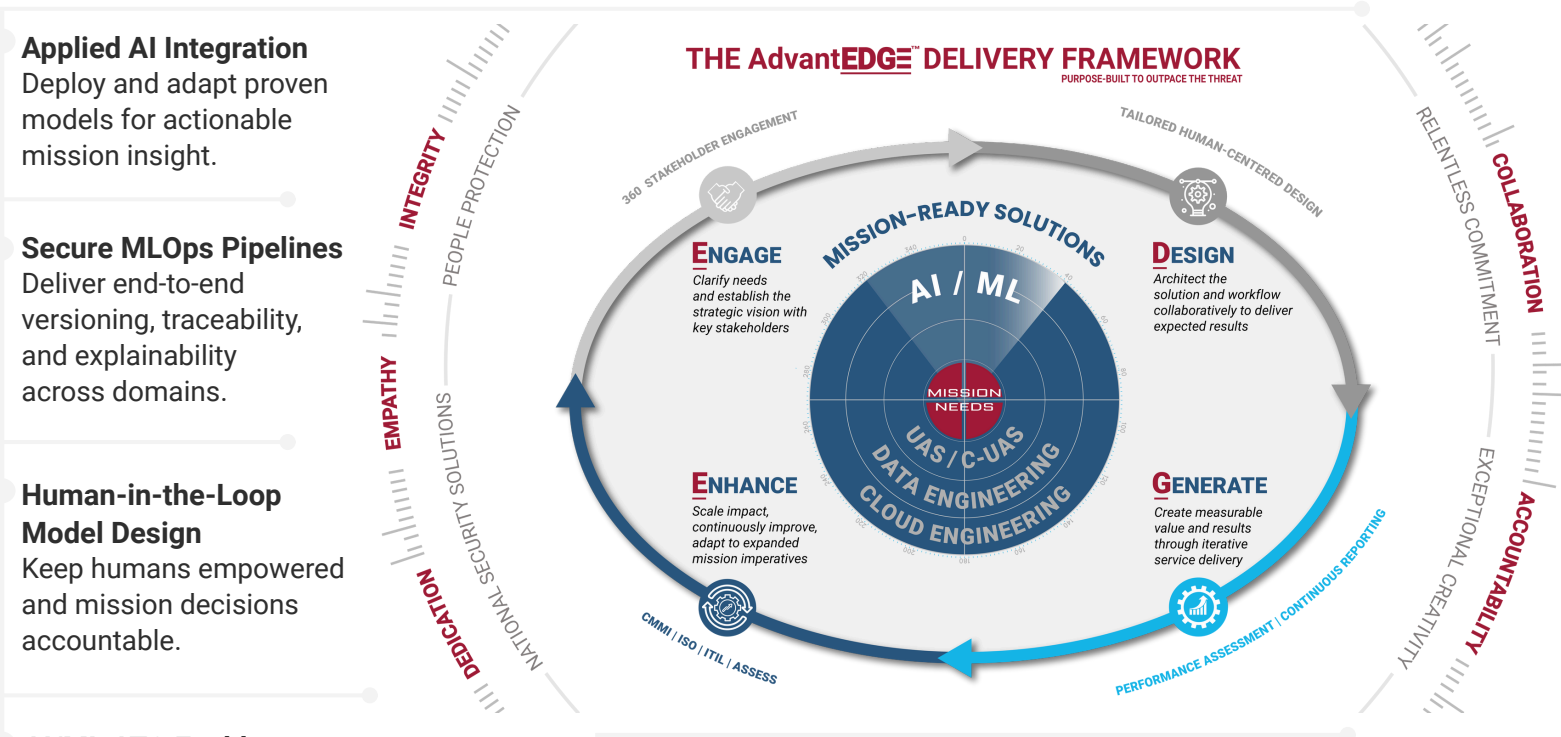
**Applied AI Integration**
Deploy and adapt proven models for actionable mission insight.

**Secure MLOps Pipelines**
Deliver end-to-end versioning, traceability, and explainability across domains.

**Human-in-the-Loop Model Design**
Keep humans empowered and mission decisions accountable.

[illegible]

INTEGRITY
PEOPLE PROTECTION
EMPATHY
NATIONAL SECURITY SOLUTIONS
DEDICATION

THE AdvantEDGE™ DELIVERY FRAMEWORK
PURPOSE-BUILT TO OUTPACE THE THREAT

360 STAKEHOLDER ENGAGEMENT
TAILORED HUMAN-CENTERED DESIGN

MISSION-READY SOLUTIONS
AI / ML
MISSION NEEDS
UAS / C-UAS
DATA ENGINEERING
CLOUD ENGINEERING

ENGAGE
Clarify needs and establish the strategic vision with key stakeholders

DESIGN
Architect the solution and workflow collaboratively to deliver expected results

ENHANCE
Scale impact, continuously improve, adapt to expanded mission imperatives

GENERATE
Create measurable value and results through iterative service delivery

CMMI / ISO / ITIL / ASSESS
PERFORMANCE ASSESSMENT / CONTINUOUS REPORTING

COLLABORATION
RELENTLESS COMMITMENT
ACCOUNTABILITY
EXCEPTIONAL CREATIVITY